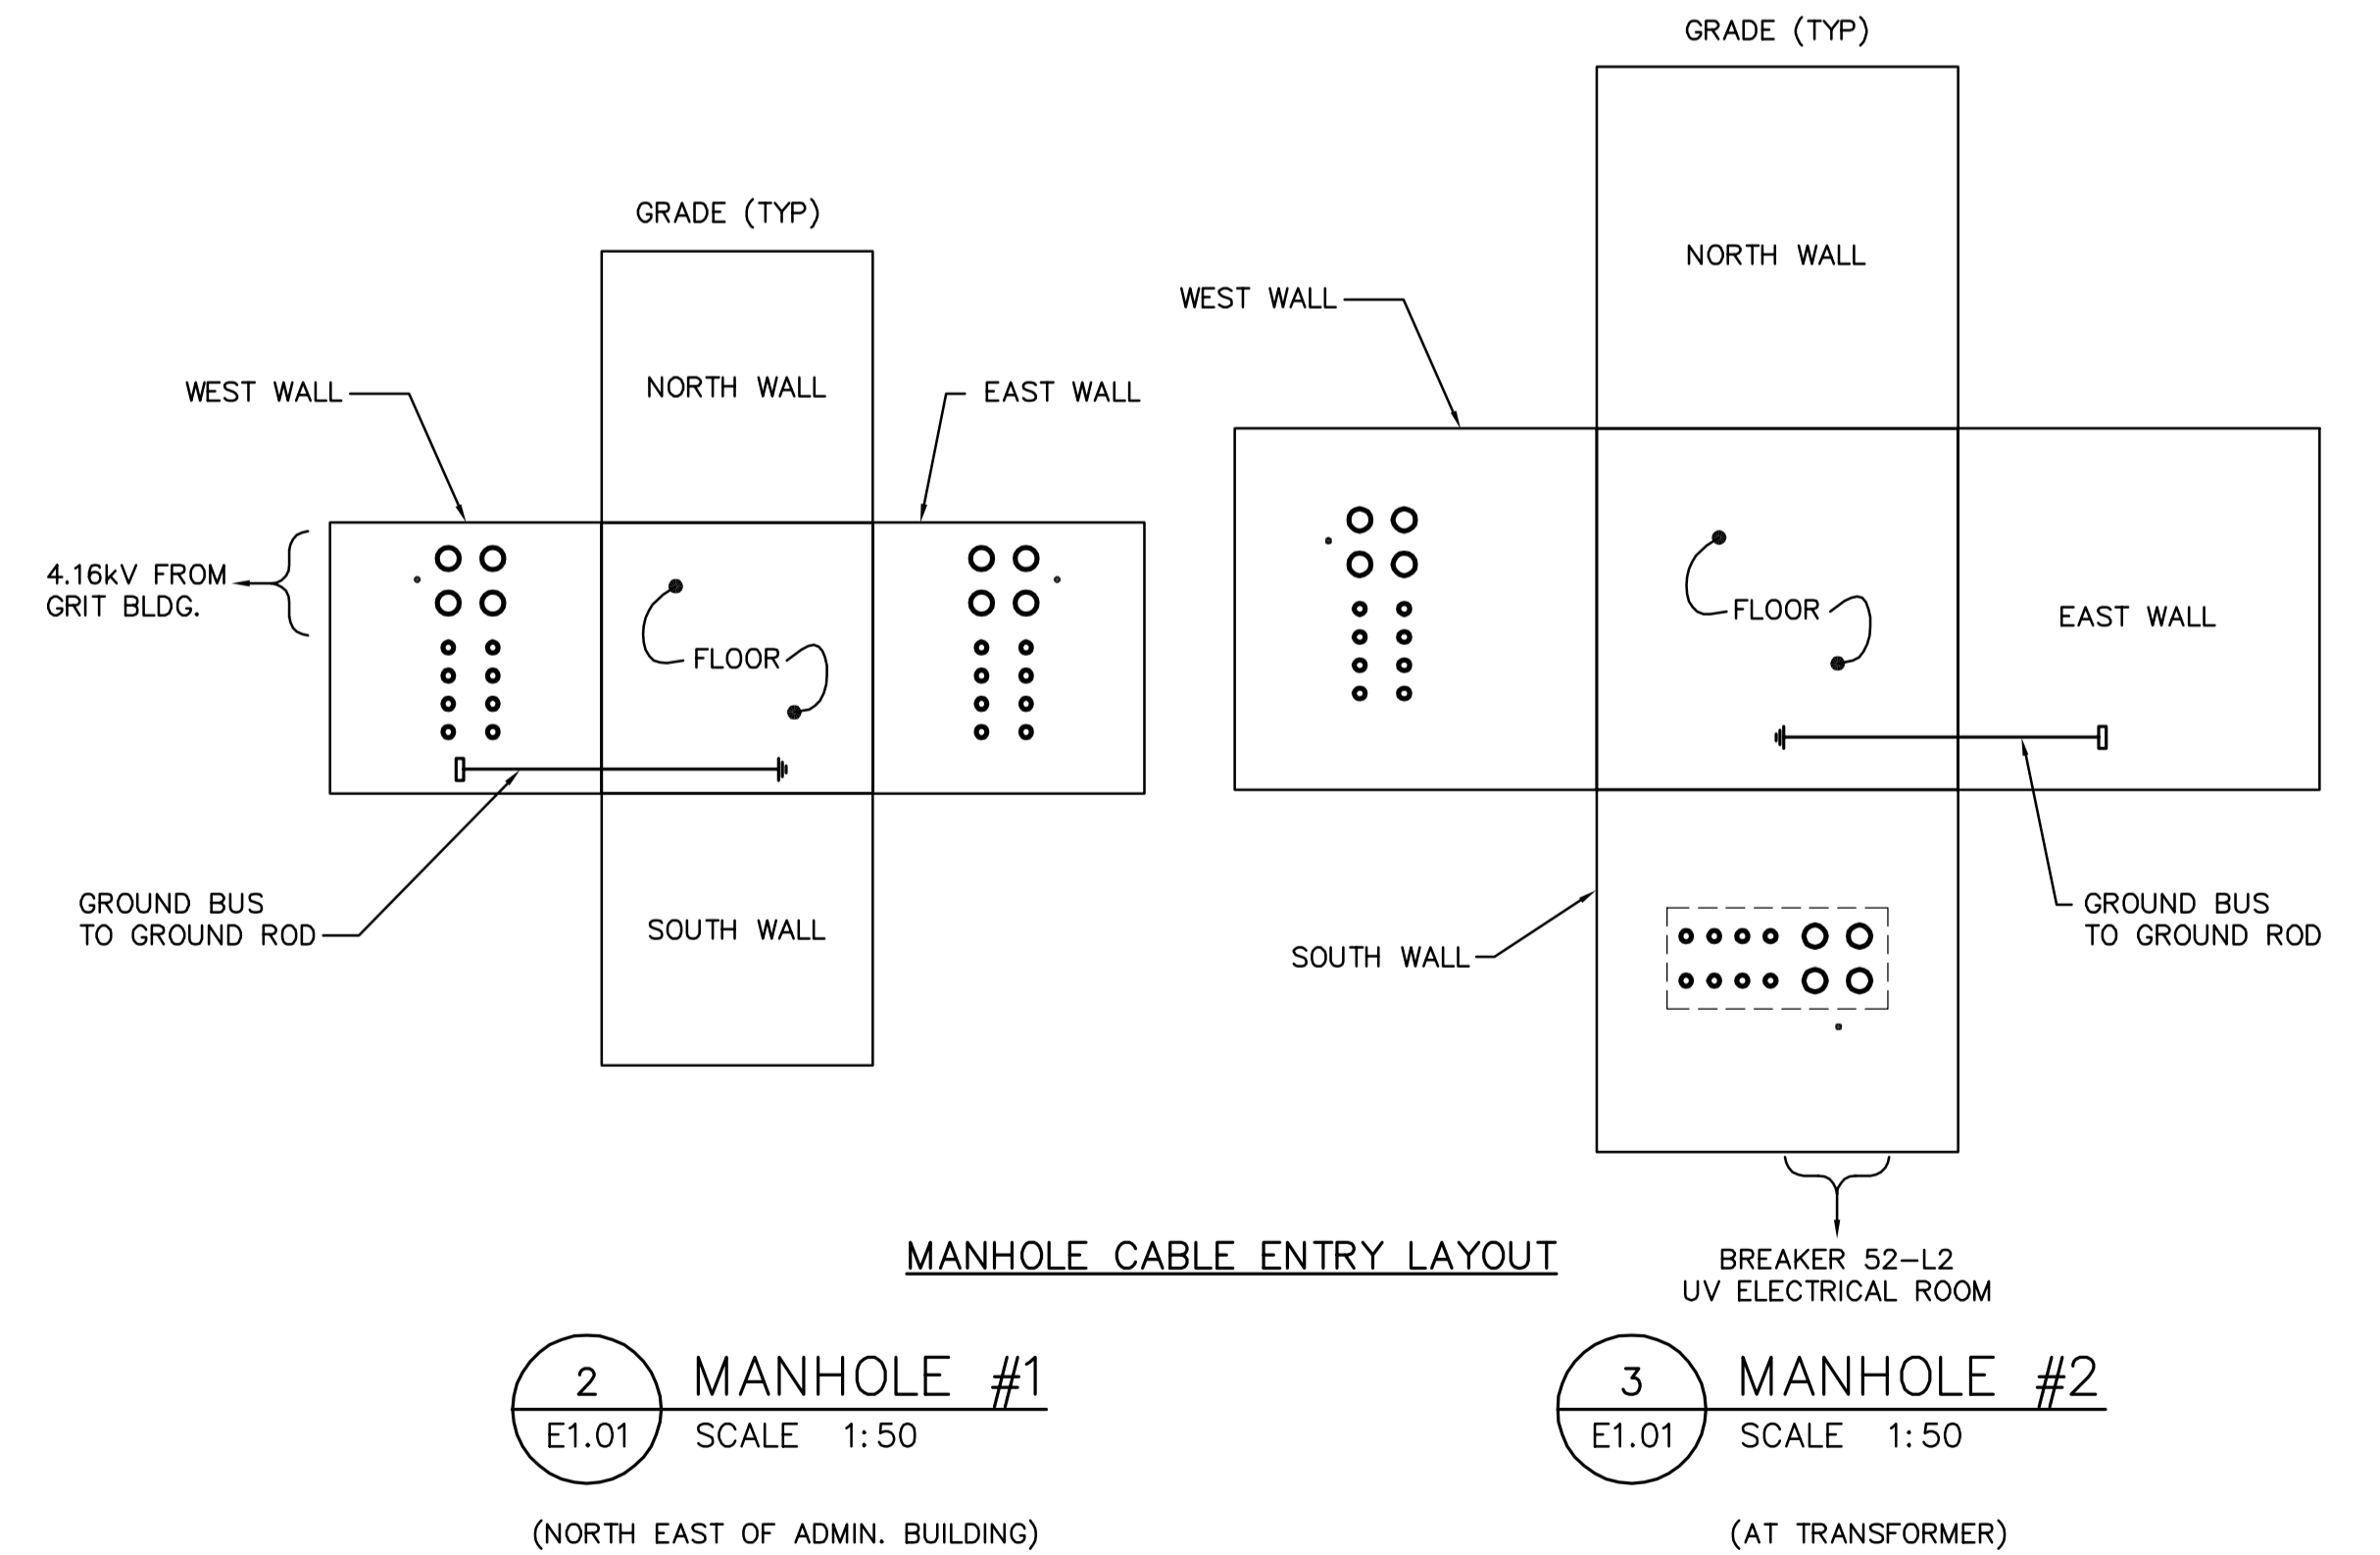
GRADE (TYP)

NORTH WALL

WEST WALL

EAST WALL

4.16kV FROM GRIT BLDG.

FLOOR

GROUND BUS TO GROUND ROD

SOUTH WALL

GRADE (TYP)

NORTH WALL

WEST WALL

FLOOR

EAST WALL

SOUTH WALL

GROUND BUS TO GROUND ROD

BREAKER 52–L2
UV ELECTRICAL ROOM

MANHOLE CABLE ENTRY LAYOUT

2
E1.01
MANHOLE #1
SCALE 1:50

(NORTH EAST OF ADMIN. BUILDING)

3
E1.01
MANHOLE #2
SCALE 1:50

(AT TRANSFORMER)